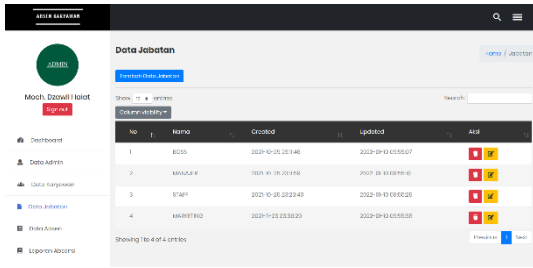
ABSEN KARYAWAN

ADMIN

Moch. Dzawil Hafat

Sign out

Dashboard

Data Admin

Data Karyawan

Data Jabatan

Data Absen

Laporan Absensi

Data Jabatan

Home / Jabatan

Tambah Data Jabatan

Show 10 entries

Search:

Column visibility

| No | Nama | Created | Updated | Aksi |
|---|---|---|---|---|
| 1 | BOSS | 2021-10-25 23:11:46 | 2023-01-10 05:55:07 | |
| 2 | MANAJER | 2021-10-26 20:11:58 | 2023-01-10 06:08:18 | |
| 3 | STAFF | 2021-10-26 22:23:49 | 2023-01-10 06:08:28 | |
| 4 | MARKETING | 2021-11-23 23:38:20 | 2023-01-10 05:55:58 | |

Showing 1 to 4 of 4 entries

Previous 1 Next